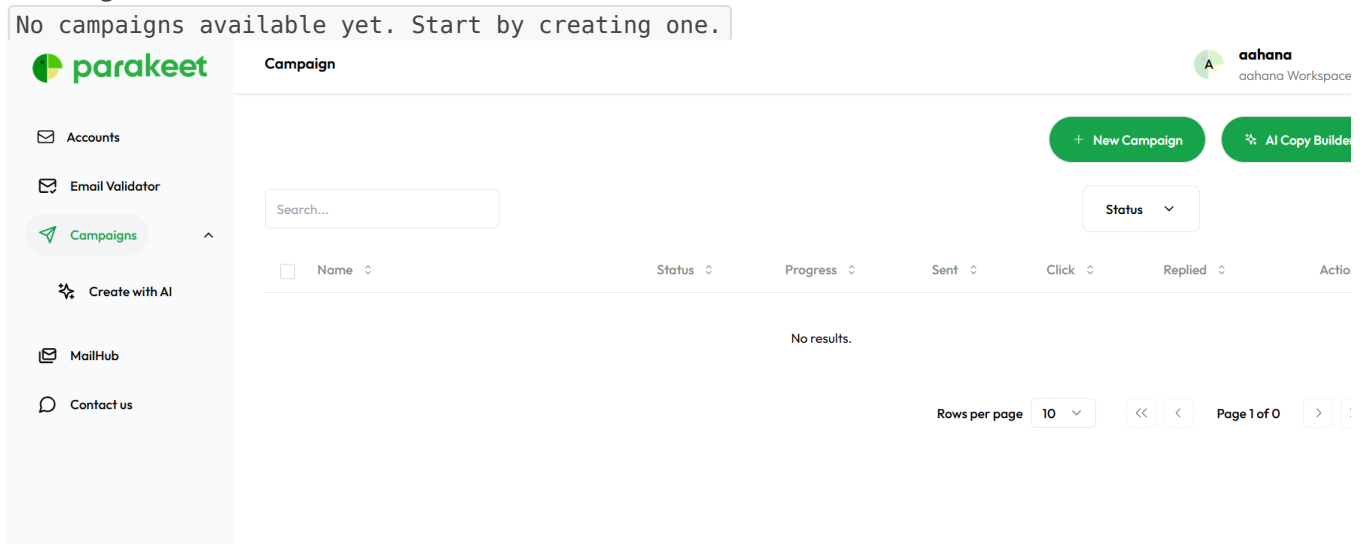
No campaigns available yet. Start by creating one.

parakeet

Campaign

A aahana
aahana Workspace

Accounts

Email Validator

Campaigns

Create with AI

MailHub

Contact us

+ New Campaign

AI Copy Builder

Search...

Status

| Name | Status | Progress | Sent | Click | Replied | Actio |
|---|---|---|---|---|---|---|
| No results. | | | | | | |

Rows per page 10

Page 1 of 0